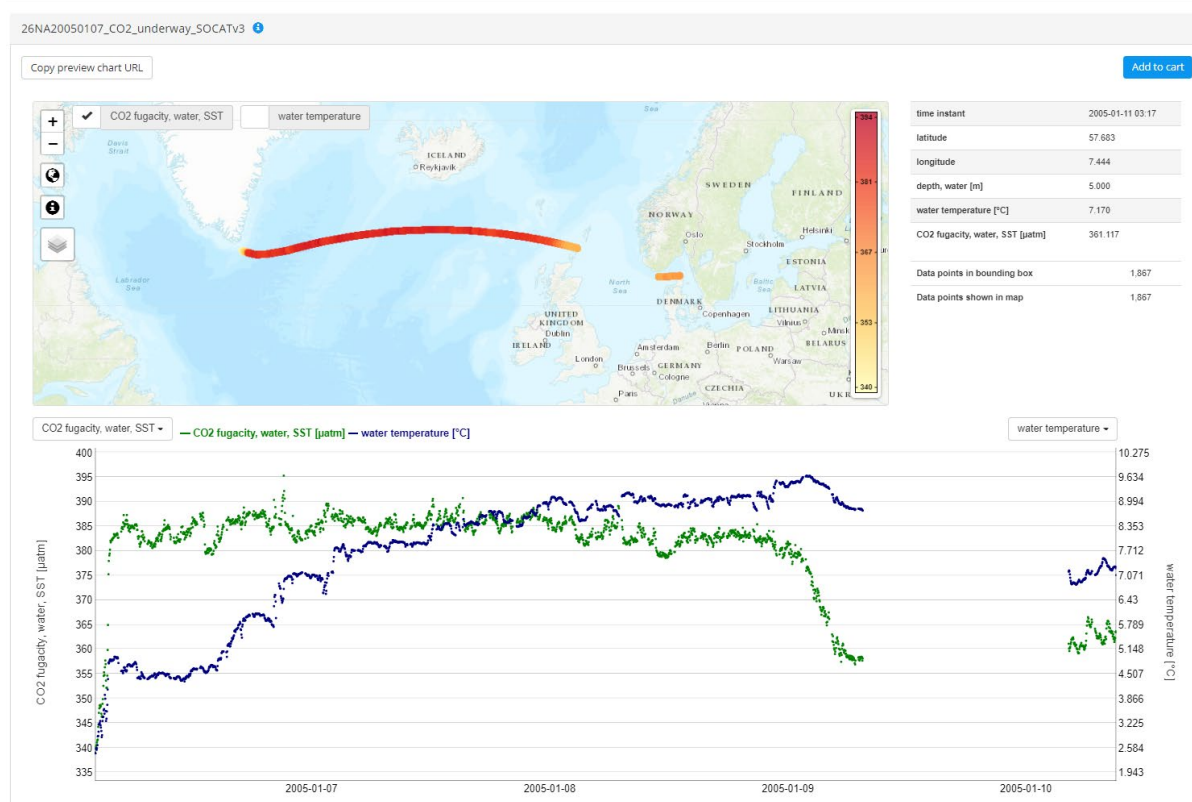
26NA20050107_CO2_underway_SOCATv3

Copy preview chart URL

Add to cart

CO2 fugacity, water, SST

water temperature

Davis Strait

ICELAND
Reykjavik

SWEDEN
FINLAND
NORWAY
Oslo
Helsinki
Stockholm
ESTONIA
Labrador Sea
North Sea
Baltic Sea
LATVIA
DENMARK
LITHUANIA
Copenhagen
Vilnius
Minsk
UNITED KINGDOM
Dublin
IRELAND
BELARUS
London
Amsterdam
Berlin
POLAND
Warsaw
Brussels
GERMANY
Cologne
CZECHIA
Paris
UKR

394
381
367
353
340

| time instant | 2005-01-11 03:17 |
|---|---|
| latitude | 57.683 |
| longitude | 7.444 |
| depth, water [m] | 5.000 |
| water temperature [°C] | 7.170 |
| CO2 fugacity, water, SST [µatm] | 361.117 |

| Data points in bounding box | 1,867 |
|---|---|
| Data points shown in map | 1,867 |

CO2 fugacity, water, SST
— CO2 fugacity, water, SST [µatm] — water temperature [°C]
water temperature

400
395
390
385
380
375
370
365
360
355
350
345
340
335

CO2 fugacity, water, SST [µatm]

10.275
9.634
8.994
8.353
7.712
7.071
6.43
5.789
5.148
4.507
3.866
3.225
2.584
1.943

water temperature [°C]

2005-01-07
2005-01-08
2005-01-09
2005-01-10